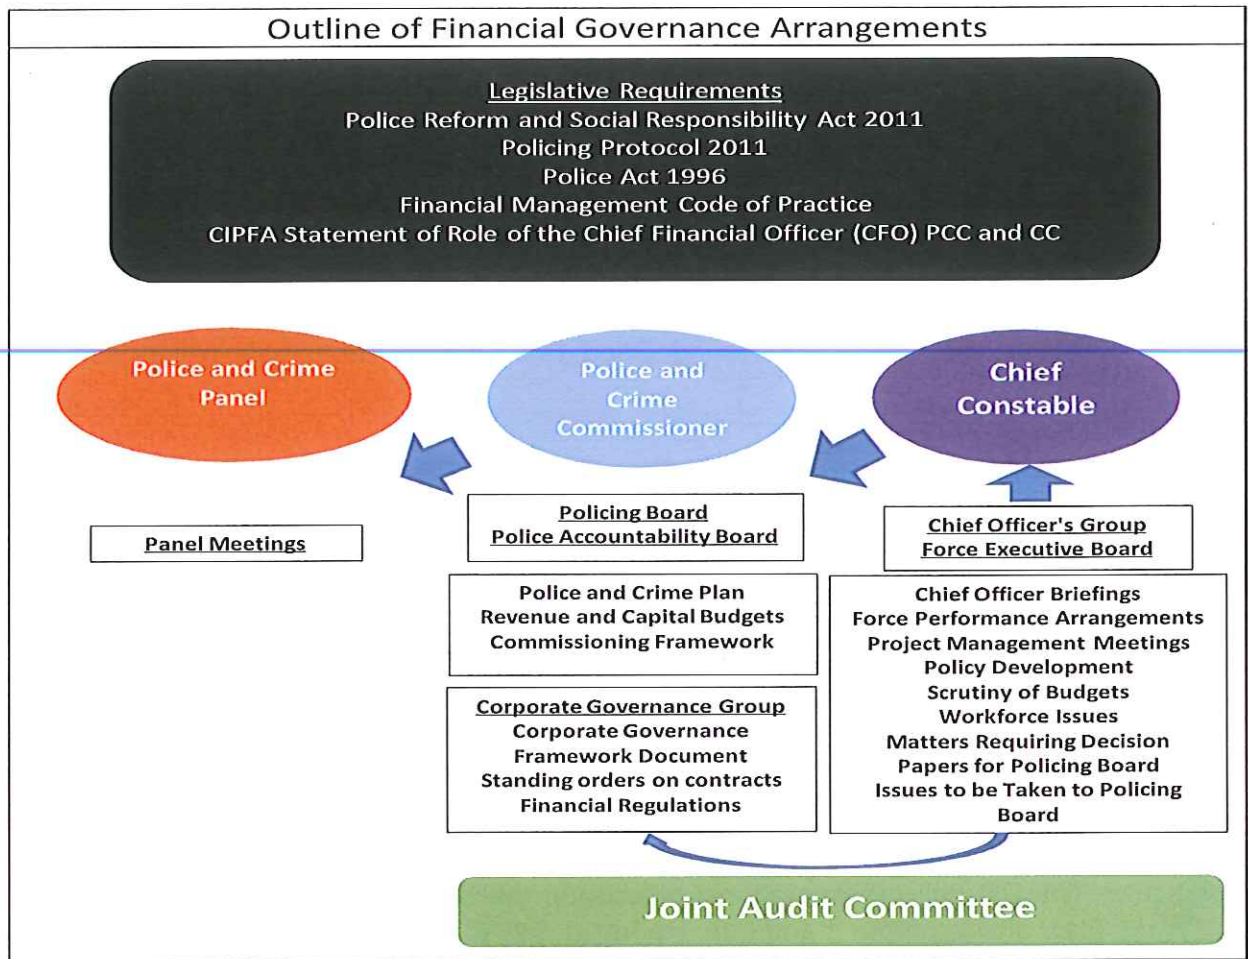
Outline of Financial Governance Arrangements

Legislative Requirements
Police Reform and Social Responsibility Act 2011
Policing Protocol 2011
Police Act 1996
Financial Management Code of Practice
CIPFA Statement of Role of the Chief Financial Officer (CFO) PCC and CC

Police and Crime Panel

Police and Crime Commissioner

Chief Constable

Panel Meetings

Policing Board
Police Accountability Board

Chief Officer's Group
Force Executive Board

Police and Crime Plan
Revenue and Capital Budgets
Commissioning Framework

Chief Officer Briefings
Force Performance Arrangements
Project Management Meetings
Policy Development
Scrutiny of Budgets
Workforce Issues
Matters Requiring Decision
Papers for Policing Board
Issues to be Taken to Policing Board

Corporate Governance Group
Corporate Governance Framework Document
Standing orders on contracts
Financial Regulations

Joint Audit Committee